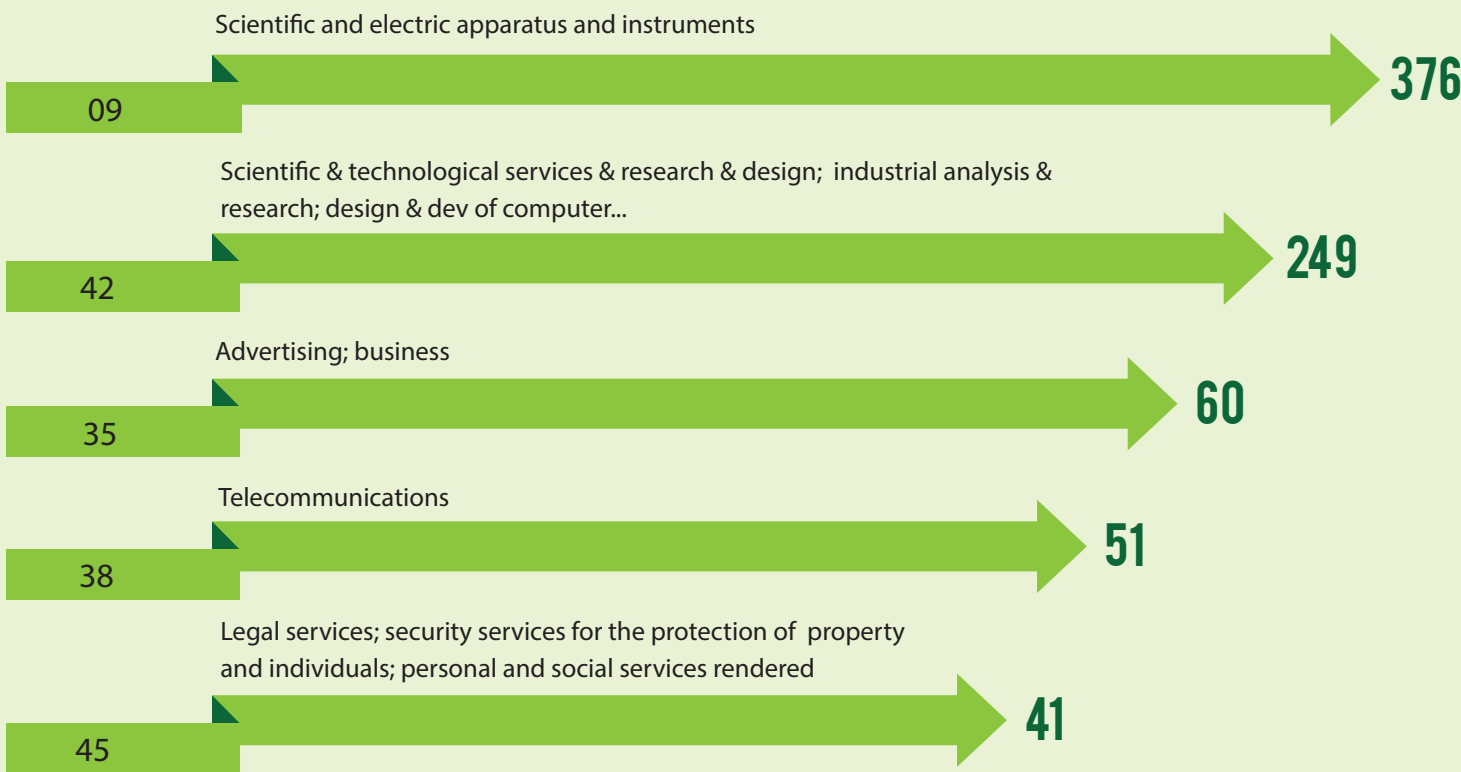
Scientific and electric apparatus and instruments
09
376

Scientific & technological services & research & design; industrial analysis & research; design & dev of computer...
42
249

Advertising; business
35
60

Telecommunications
38
51

Legal services; security services for the protection of property and individuals; personal and social services rendered
45
41